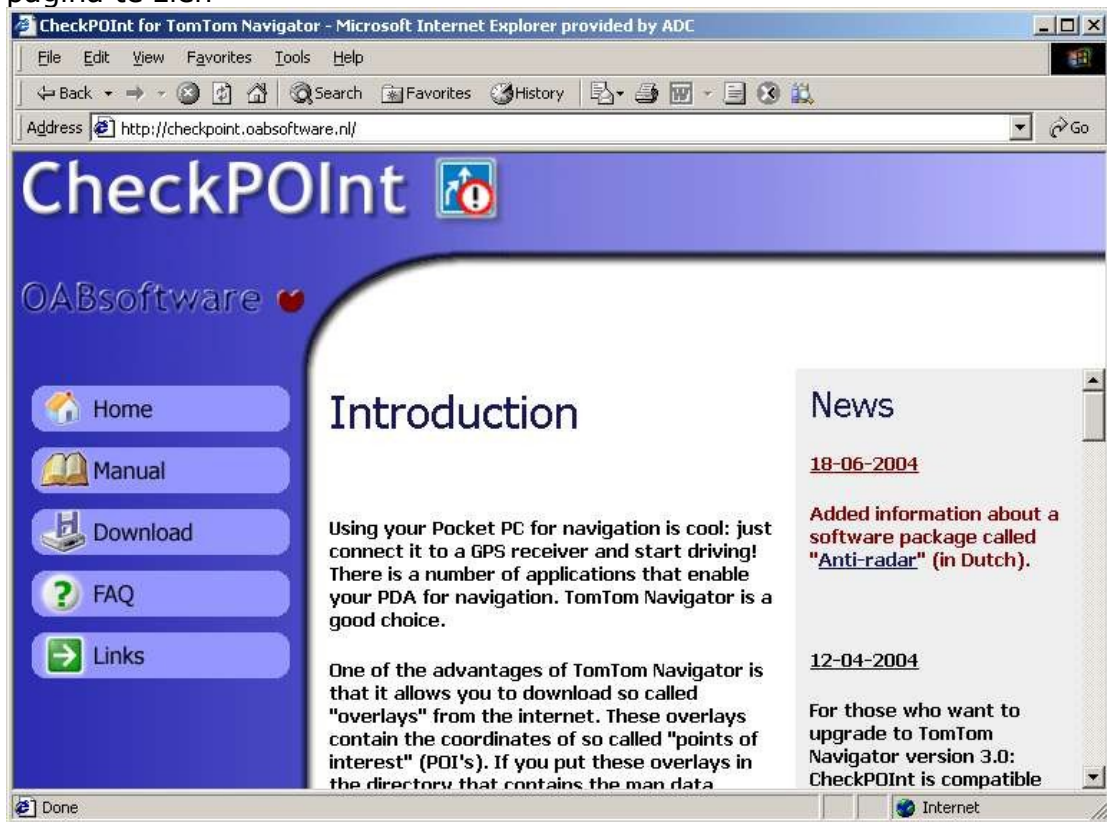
pagina te zien

CheckPOInt for TomTom Navigator - Microsoft Internet Explorer provided by ADC

File Edit View Favorites Tools Help

Back Search Favorites History

Address http://checkpoint.oabsoftware.nl/ Go

CheckPOInt

OABsoftware

Home

Manual

Download

FAQ

Links

Introduction

Using your Pocket PC for navigation is cool: just connect it to a GPS receiver and start driving! There is a number of applications that enable your PDA for navigation. TomTom Navigator is a good choice.

One of the advantages of TomTom Navigator is that it allows you to download so called "overlays" from the internet. These overlays contain the coordinates of so called "points of interest" (POI's). If you put these overlays in the directory that contains the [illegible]

News

18-06-2004

Added information about a software package called "Anti-radar" (in Dutch).

12-04-2004

For those who want to upgrade to TomTom Navigator version 3.0: CheckPOInt is compatible

Done

Internet